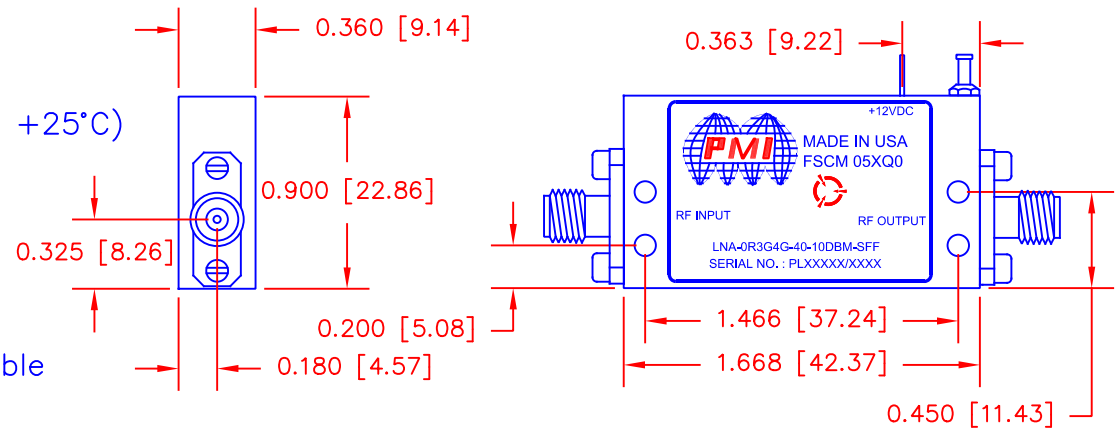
0.360 [9.14]

+25°C)

0.900 [22.86]

0.325 [8.26]

ble

0.180 [4.57]

0.363 [9.22]

+12VDC

PMI

MADE IN USA
FSCM 05XQ0

RF INPUT

RF OUTPUT

LNA-0R3G4G-40-10DBM-SFF
SERIAL NO. : PLXXXXX/XXXX

0.200 [5.08]

1.466 [37.24]

1.668 [42.37]

0.450 [11.43]